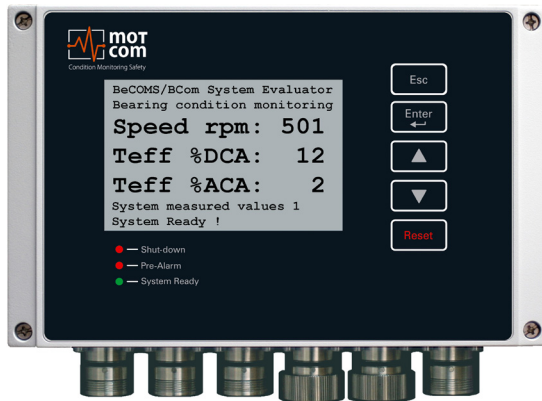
mot
com
Condition Monitoring Safety

BeCOMS/BCom System Evaluator
Bearing condition monitoring
Speed rpm: 501
Teff %DCA: 12
Teff %ACA: 2
System measured values 1
System Ready !

Shut-down
Pre-Alarm
System Ready

Esc
Enter
Reset